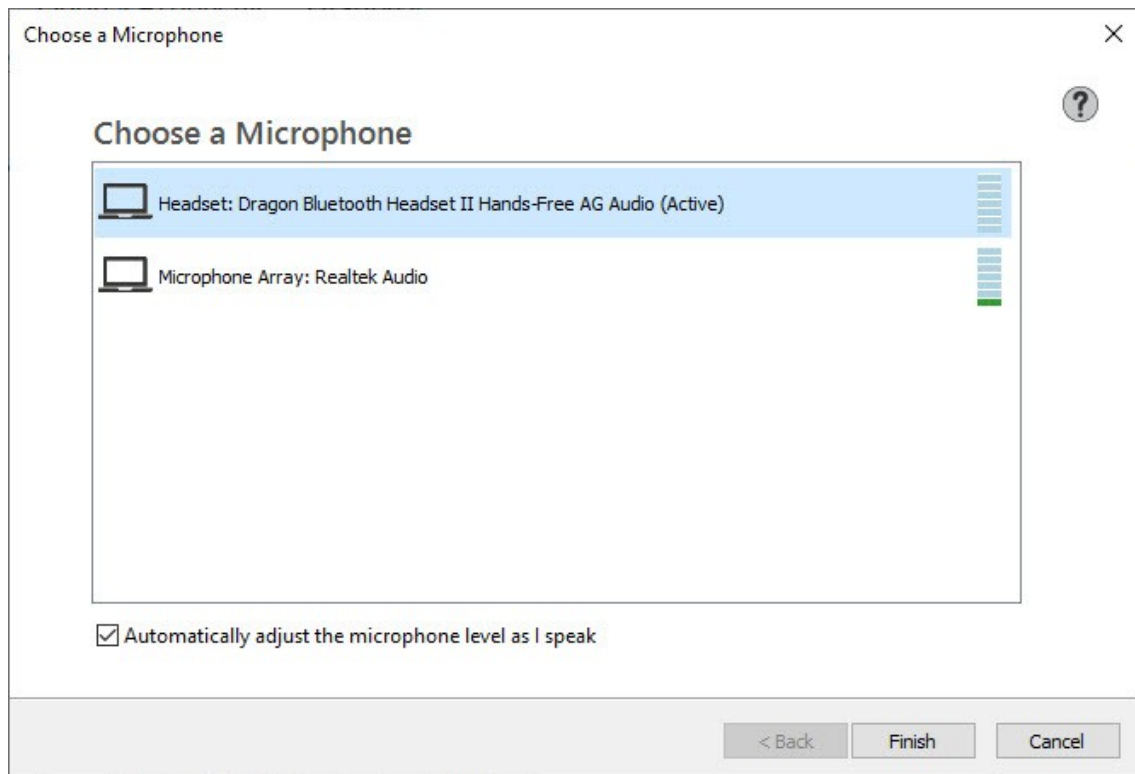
Choose a Microphone

?

Choose a Microphone

Headset: Dragon Bluetooth Headset II Hands-Free AG Audio (Active)

Microphone Array: Realtek Audio

Automatically adjust the microphone level as I speak

< Back
Finish
Cancel